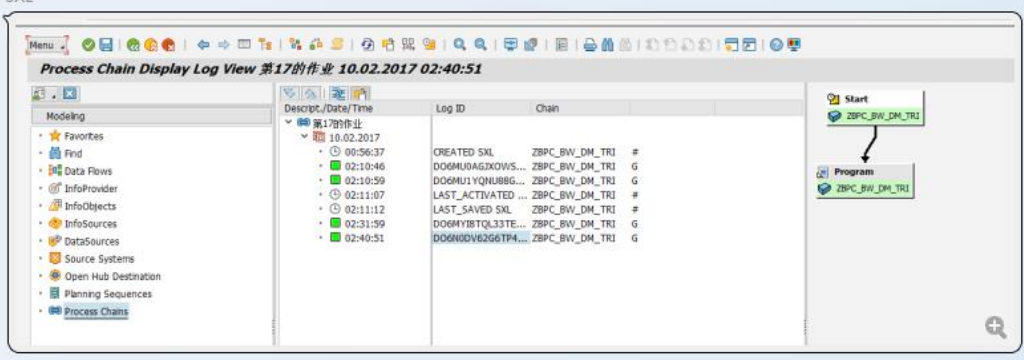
Menu

Process Chain Display Log View 第17的作业 10.02.2017 02:40:51

Modeling

Favorites
Find
Data Flows
InfoProvider
InfoObjects
InfoSources
DataSources
Source Systems
Open Hub Destination
Planning Sequences
Process Chains

| Descript./Date/Time | Log ID | Chain | |
|---|---|---|---|
| 第17的作业 | | | |
| 10.02.2017 | | | |
| 00:56:37 | CREATED SXL | ZBPC_BW_DM_TRI | # |
| 02:10:46 | DO6MU0AGJXOWS... | ZBPC_BW_DM_TRI | G |
| 02:10:59 | DO6MU1YQNU8BG... | ZBPC_BW_DM_TRI | G |
| 02:11:07 | LAST_ACTIVATED ... | ZBPC_BW_DM_TRI | # |
| 02:11:12 | LAST_SAVED SXL | ZBPC_BW_DM_TRI | # |
| 02:31:59 | DO6MYIBTQL33TE... | ZBPC_BW_DM_TRI | G |
| 02:40:51 | DO6N0DV62G6TP4... | ZBPC_BW_DM_TRI | G |

Start
ZBPC_BW_DM_TRI

Program
ZBPC_BW_DM_TRI